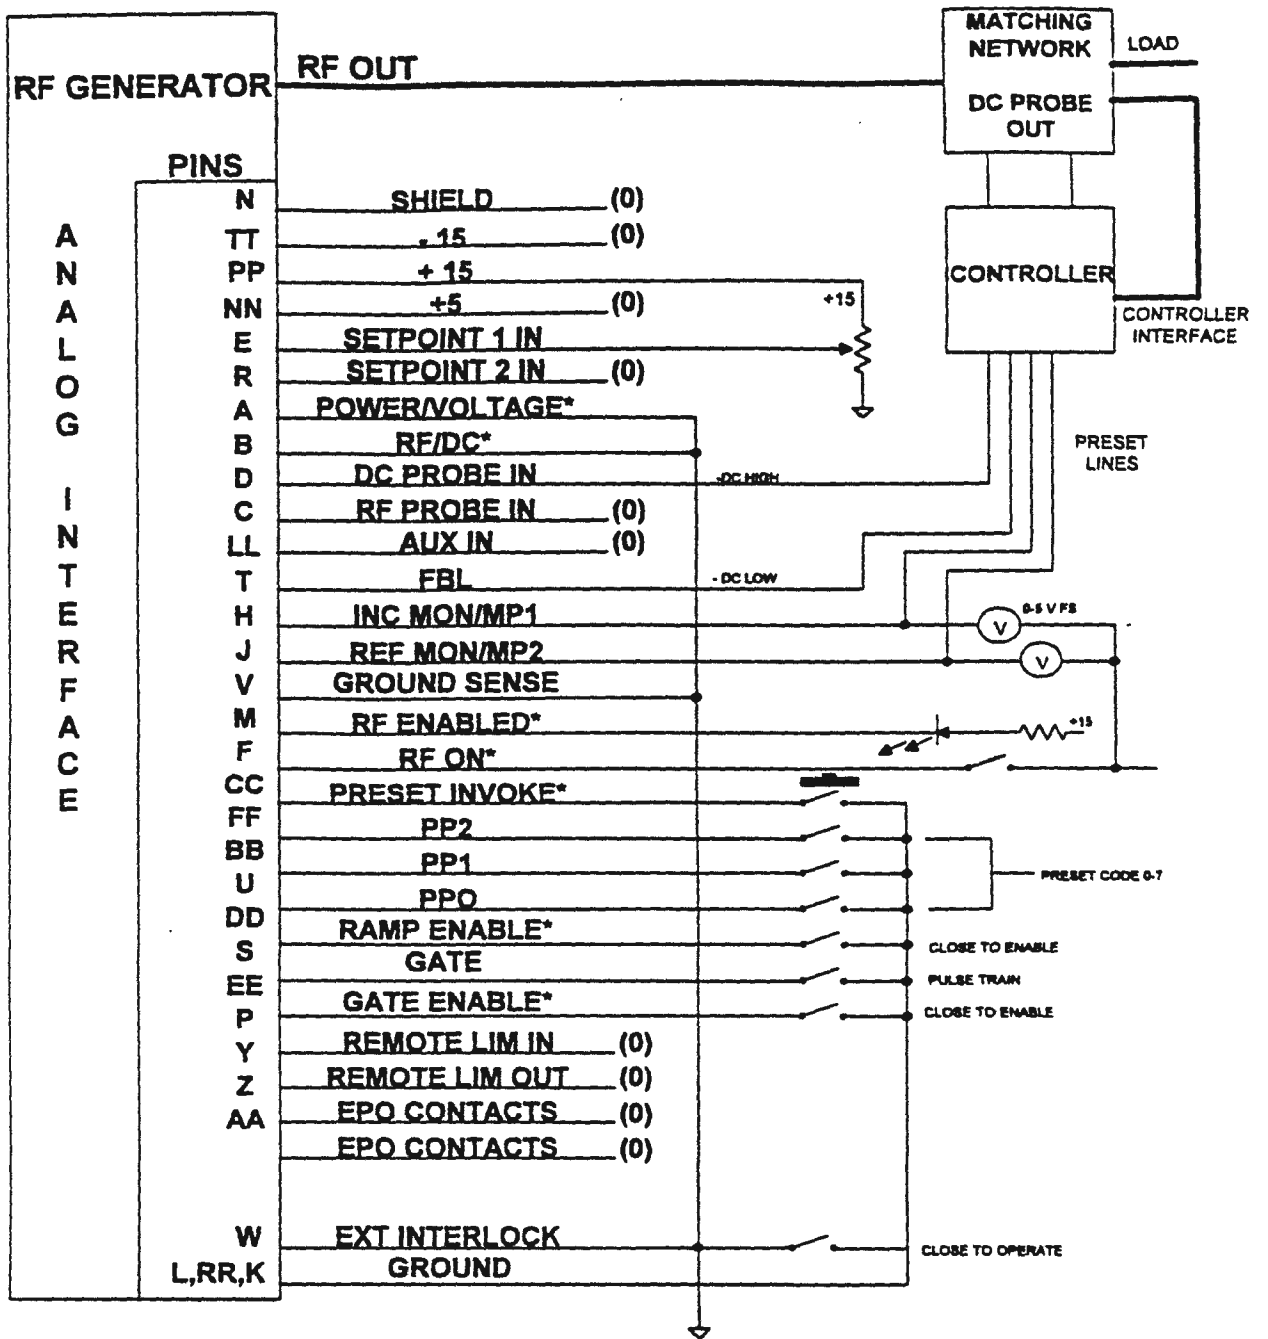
RF GENERATOR

RF OUT

MATCHING NETWORK

LOAD

DC PROBE OUT

CONTROLLER

CONTROLLER INTERFACE

PRESET LINES

ANALOG INTERFACE

PINS

| PIN | SIGNAL |
|---|---|
| N | SHIELD (0) |
| TT | - 15 (0) |
| PP | + 15 |
| NN | +5 (0) |
| E | SETPOINT 1 IN |
| R | SETPOINT 2 IN (0) |
| A | POWER/VOLTAGE* |
| B | RF/DC* |
| D | DC PROBE IN |
| C | RF PROBE IN (0) |
| LL | AUX IN (0) |
| T | FBL |
| H | INC MON/MP1 |
| J | REF MON/MP2 |
| V | GROUND SENSE |
| M | RF ENABLED* |
| F | RF ON* |
| CC | PRESET INVOKE* |
| FF | PP2 |
| BB | PP1 |
| U | PPO |
| DD | RAMP ENABLE* |
| S | GATE |
| EE | GATE ENABLE* |
| P | REMOTE LIM IN (0) |
| Y | REMOTE LIM OUT (0) |
| Z | EPO CONTACTS (0) |
| AA | EPO CONTACTS (0) |
| W | EXT INTERLOCK |
| L,RR,K | GROUND |

+15

- DC HIGH

- DC LOW

0-5 V FS

V

V

+15

PRESET CODE 0-7

CLOSE TO ENABLE

PULSE TRAIN

CLOSE TO ENABLE

CLOSE TO OPERATE